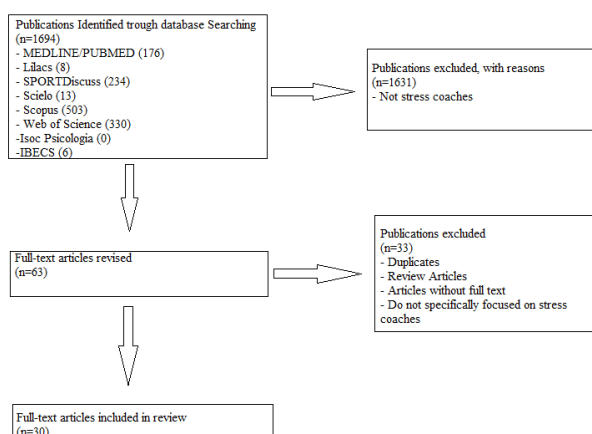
Publications Identified trough database Searching
(n=1694)
- MEDLINE/PUBMED (176)
- Lilacs (8)
- SPORTDiscuss (234)
- Scielo (13)
- Scopus (503)
- Web of Science (330)
-Isoc Psicologia (0)
-IBECS (6)

Publications excluded, with reasons
(n=1631)
- Not stress coaches

Full-text articles revised
(n=63)

Publications excluded
(n=33)
- Duplicates
- Review Articles
- Articles without full text
- Do not specifically focused on stress coaches

Full-text articles included in review
(n=30)